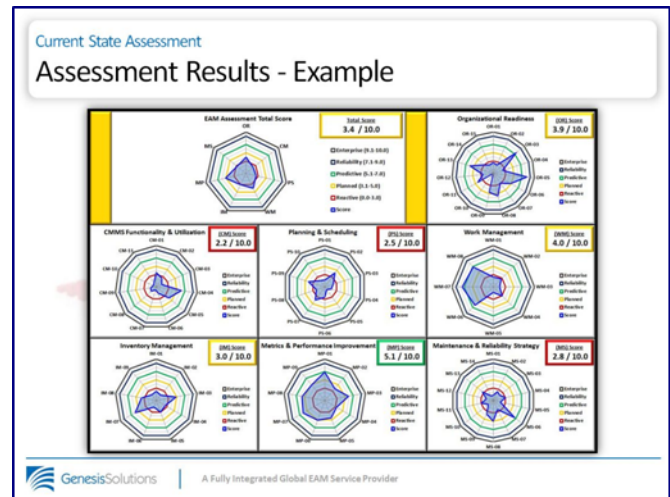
Current State Assessment

Assessment Results - Example

EAM Assessment Total Score

Total Score
3.4 / 10.0

OR
CM
PS
WM
IM
MP
MS

Enterprise (9.1-10.0)
Reliability (7.1-9.0)
Predictive (5.1-7.0)
Planned (3.1-5.0)
Reactive (0.0-3.0)
Score

Organizational Readiness

(OR) Score
3.9 / 10.0

Enterprise
Reliability
Predictive
Planned
Reactive
Score

CMMS Functionality & Utilization

(CM) Score
2.2 / 10.0

Planning & Scheduling

(PS) Score
2.5 / 10.0

Work Management

(WM) Score
4.0 / 10.0

Inventory Management

(IM) Score
3.0 / 10.0

Metrics & Performance Improvement

(MP) Score
5.1 / 10.0

Maintenance & Reliability Strategy

(MS) Score
2.8 / 10.0

GenesisSolutions | A Fully Integrated Global EAM Service Provider